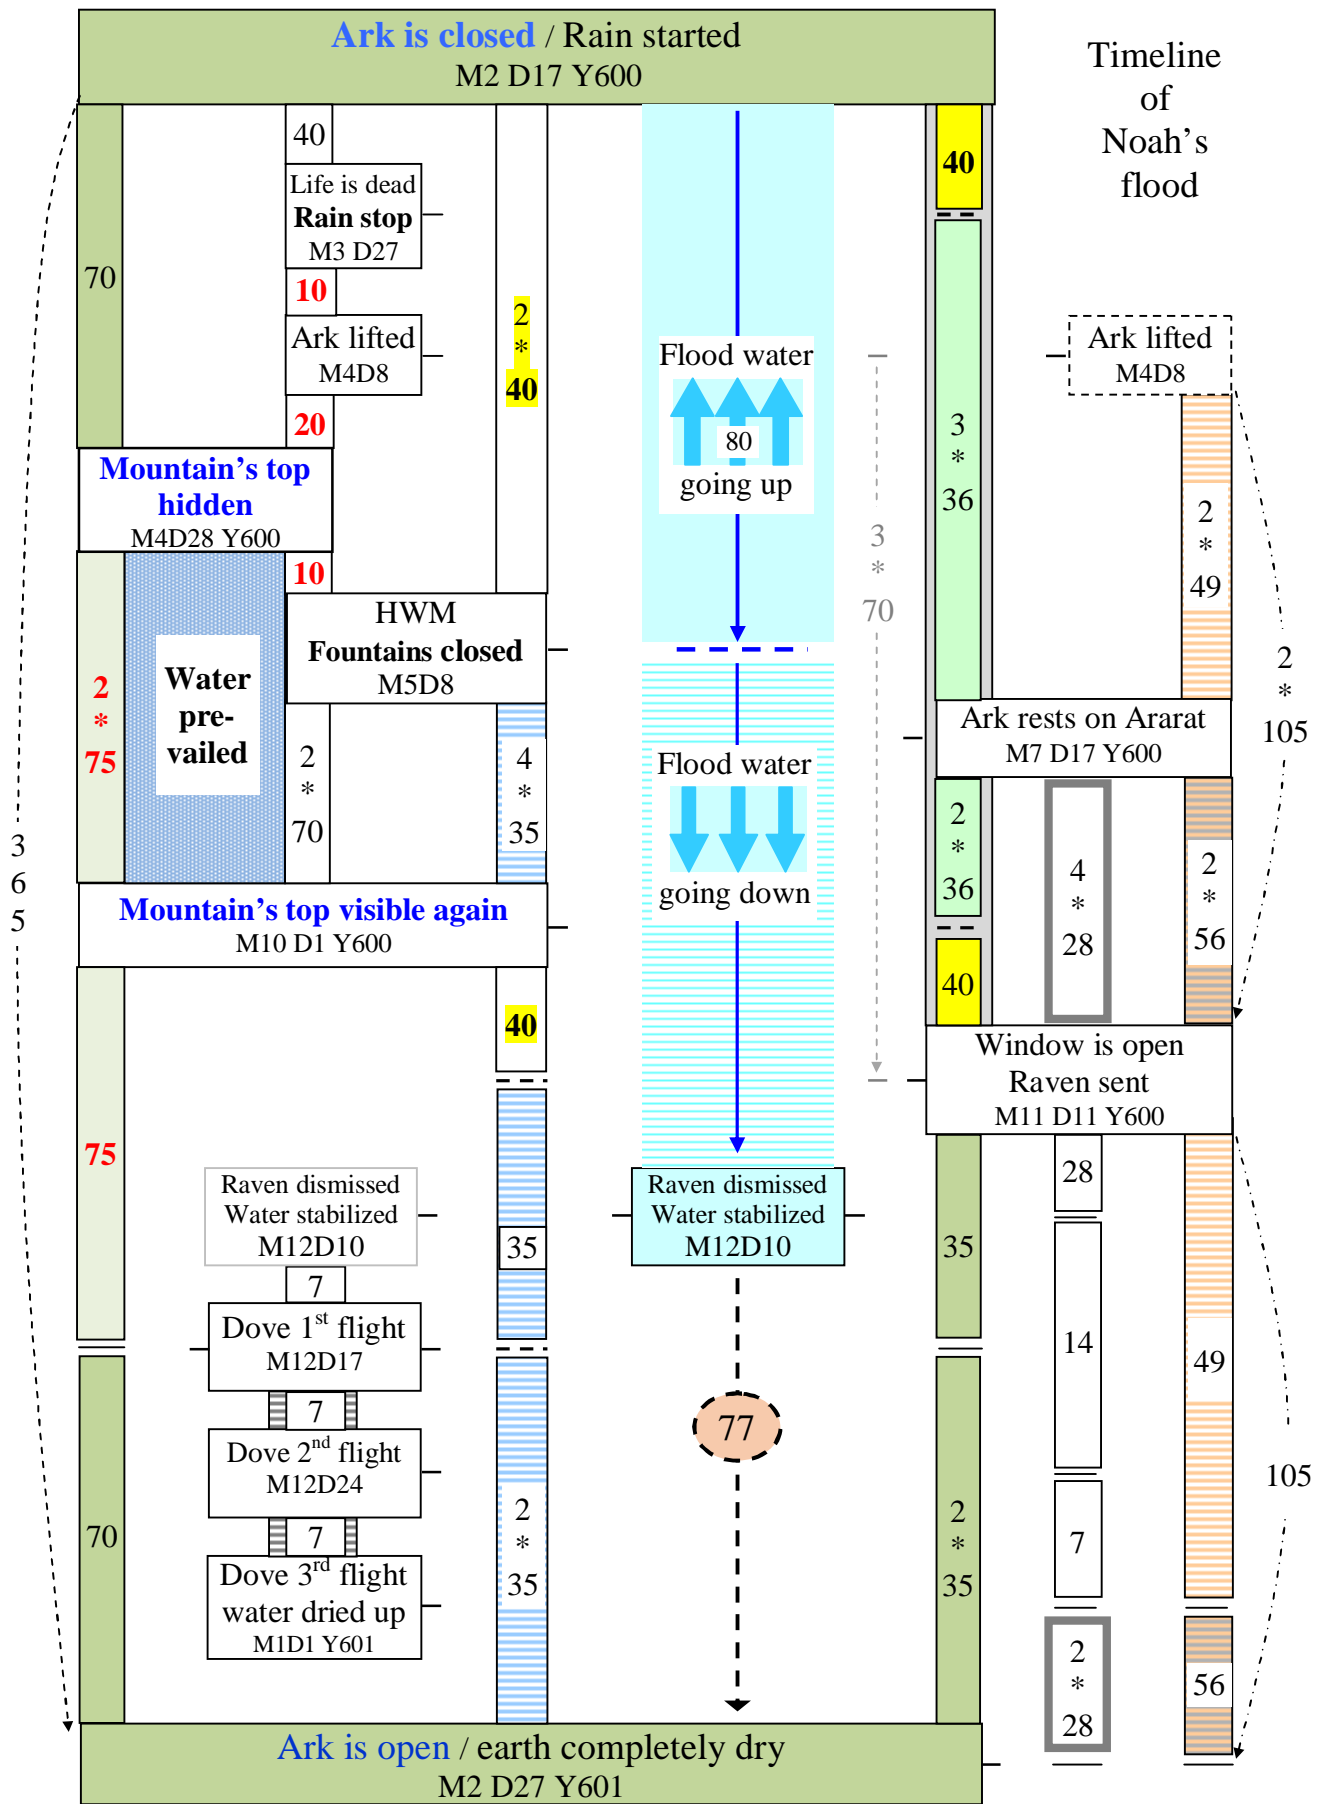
Ark is closed / Rain started
M2 D17 Y600

Timeline of Noah's flood

70

40

Life is dead
Rain stop
M3 D27

10

Ark lifted
M4D8

20

2 * 40

Flood water
80
going up

40

3 * 36

Ark lifted
M4D8

2 * 49

3 * 70

2 * 105

Mountain's top hidden
M4D28 Y600

10

HWM
Fountains closed
M5D8

2 * 75

Water pre-vailed

2 * 70

4 * 35

Flood water
going down

Ark rests on Ararat
M7 D17 Y600

2 * 36

4 * 28

2 * 56

40

3 6 5

Mountain's top visible again
M10 D1 Y600

40

Window is open
Raven sent
M11 D11 Y600

75

Raven dismissed
Water stabilized
M12D10

35

Raven dismissed
Water stabilized
M12D10

28

35

7

Dove 1$^{st}$ flight
M12D17

14

49

7

77

105

Dove 2$^{nd}$ flight
M12D24

70

2 * 35

2 * 35

7

7

Dove 3$^{rd}$ flight
water dried up
M1D1 Y601

2 * 28

56

Ark is open / earth completely dry
M2 D27 Y601